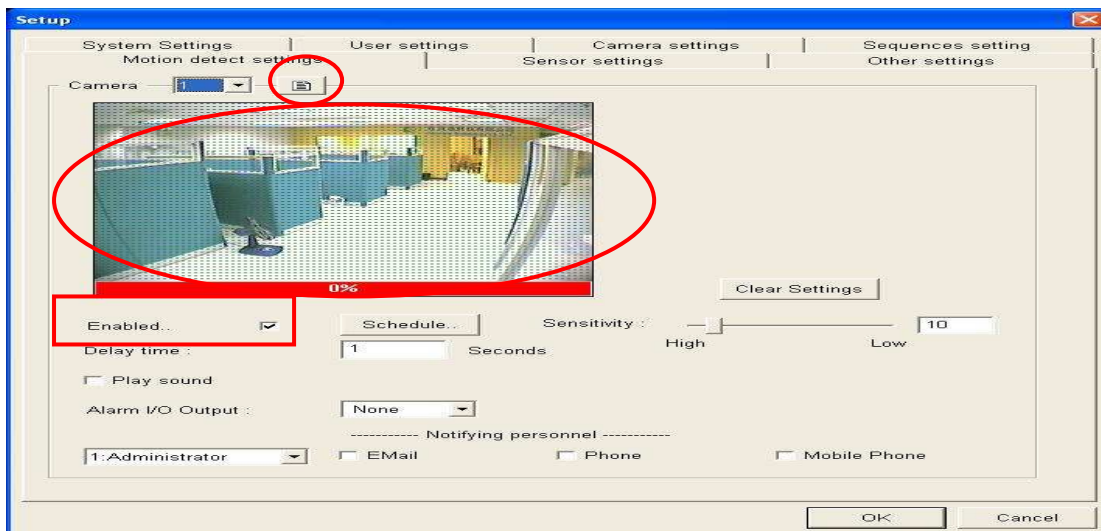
Setup

System Settings | User settings | Camera settings | Sequences setting
Motion detect settings | Sensor settings | Other settings

Camera 1

0%

Clear Settings

Enabled..

Schedule..

Sensitivity :

10

High

Low

Delay time :

1

Seconds

Play sound

Alarm I/O Output :

None

----------- Notifying personnel -----------

1:Administrator

EMail

Phone

Mobile Phone

OK

Cancel